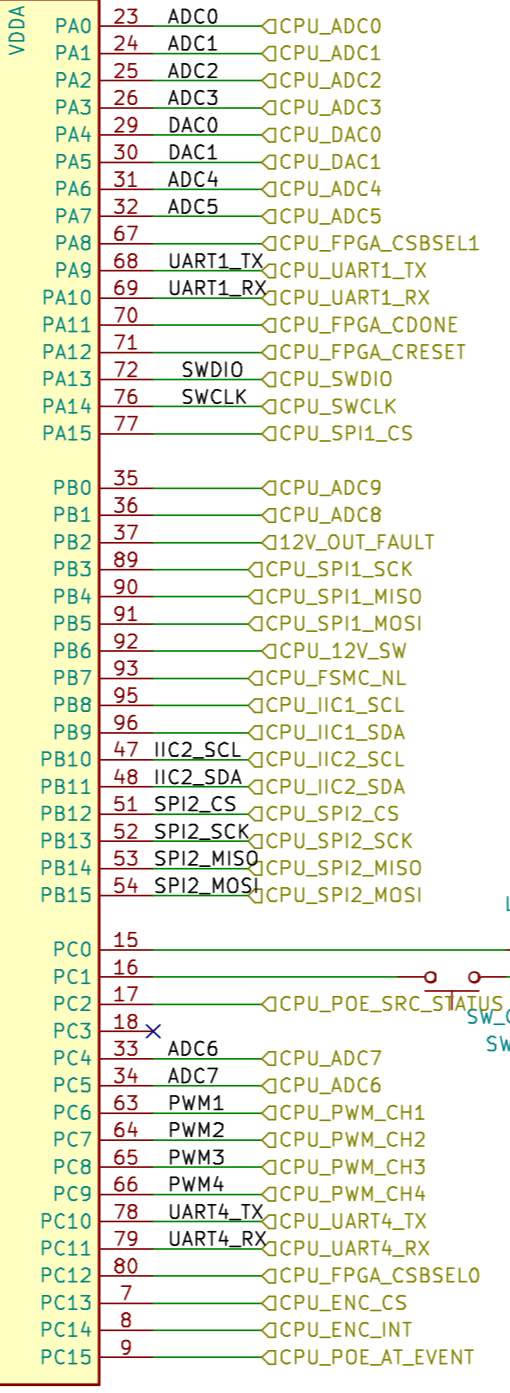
VDDA
PA0 23 ADC0 CPU_ADC0
PA1 24 ADC1 CPU_ADC1
PA2 25 ADC2 CPU_ADC2
PA3 26 ADC3 CPU_ADC3
PA4 29 DAC0 CPU_DAC0
PA5 30 DAC1 CPU_DAC1
PA6 31 ADC4 CPU_ADC4
PA7 32 ADC5 CPU_ADC5
PA8 67 CPU_FPGA_CSBSEL1
PA9 68 UART1_TX CPU_UART1_TX
PA10 69 UART1_RX CPU_UART1_RX
PA11 70 CPU_FPGA_CDONE
PA12 71 CPU_FPGA_CRESET
PA13 72 SWDIO CPU_SWDIO
PA14 76 SWCLK CPU_SWCLK
PA15 77 CPU_SPI1_CS

PB0 35 CPU_ADC9
PB1 36 CPU_ADC8
PB2 37 12V_OUT_FAULT
PB3 89 CPU_SPI1_SCK
PB4 90 CPU_SPI1_MISO
PB5 91 CPU_SPI1_MOSI
PB6 92 CPU_12V_SW
PB7 93 CPU_FSMC_NL
PB8 95 CPU_IIC1_SCL
PB9 96 CPU_IIC1_SDA
PB10 47 IIC2_SCL CPU_IIC2_SCL
PB11 48 IIC2_SDA CPU_IIC2_SDA
PB12 51 SPI2_CS CPU_SPI2_CS
PB13 52 SPI2_SCK CPU_SPI2_SCK
PB14 53 SPI2_MISO CPU_SPI2_MISO
PB15 54 SPI2_MOSI CPU_SPI2_MOSI
L

PC0 15
PC1 16
PC2 17 CPU_POE_SRC_STATUS
SW_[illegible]
PC3 18
SW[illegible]
PC4 33 ADC6 CPU_ADC7
PC5 34 ADC7 CPU_ADC6
PC6 63 PWM1 CPU_PWM_CH1
PC7 64 PWM2 CPU_PWM_CH2
PC8 65 PWM3 CPU_PWM_CH3
PC9 66 PWM4 CPU_PWM_CH4
PC10 78 UART4_TX CPU_UART4_TX
PC11 79 UART4_RX CPU_UART4_RX
PC12 80 CPU_FPGA_CSBSEL0
PC13 7 CPU_ENC_CS
PC14 8 CPU_ENC_INT
PC15 9 CPU_POE_AT_EVENT